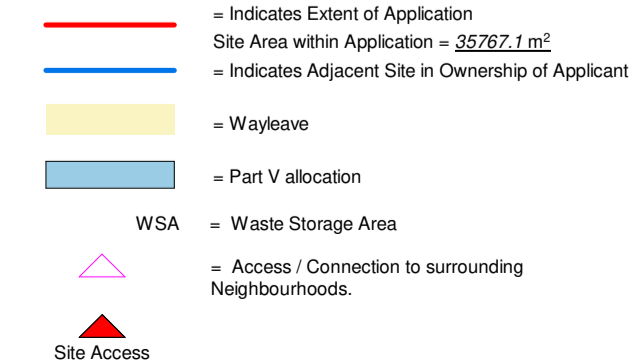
= Indicates Extent of Application
Site Area within Application = *35767.1* m$^2$
= Indicates Adjacent Site in Ownership of Applicant
= Wayleave
= Part V allocation
WSA = Waste Storage Area
= Access / Connection to surrounding Neighbourhoods.
Site Access